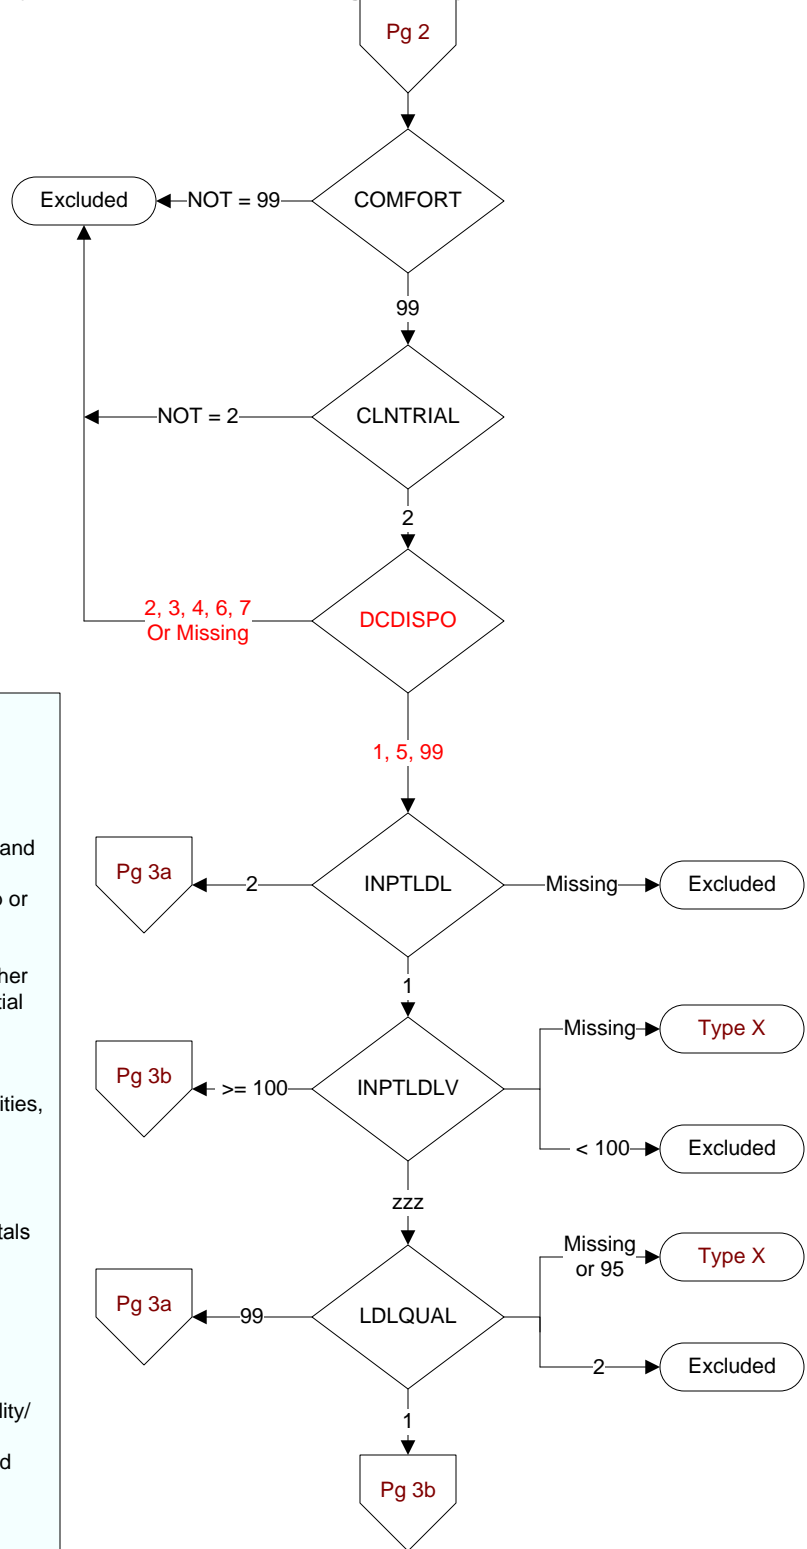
Pg 2

COMFORT

NOT = 99

Excluded

99

CLNTRIAL

NOT = 2

2

DCDISPO

2, 3, 4, 6, 7 Or Missing

1, 5, 99

INPTLDL

2

Pg 3a

Missing

Excluded

1

INPTLDLV

>= 100

Pg 3b

Missing

Type X

< 100

Excluded

zzz

LDLQUAL

99

Pg 3a

Missing or 95

Type X

2

Excluded

1

Pg 3b

and

o or

her

tial

ities,

tals

lity/

d